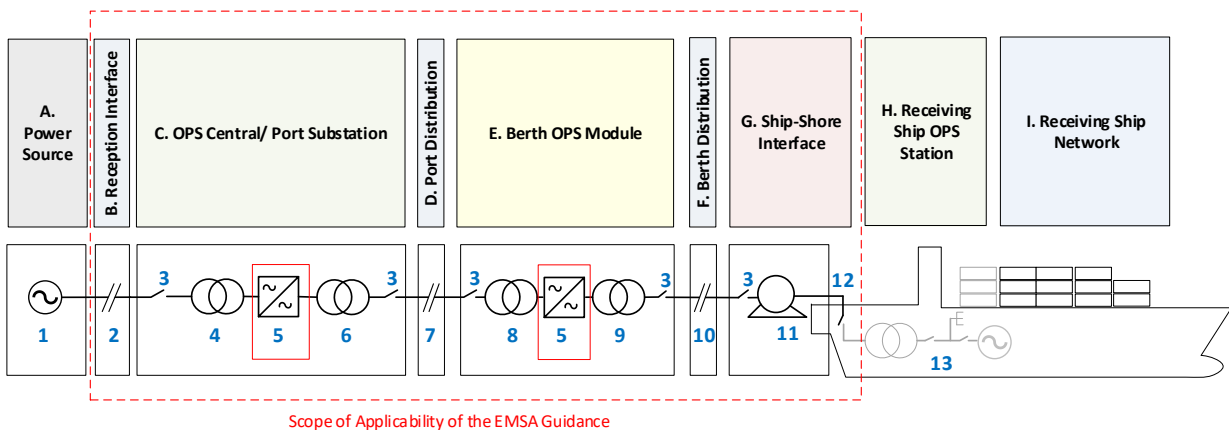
A. Power Source

B. Reception Interface

C. OPS Central/ Port Substation

D. Port Distribution

E. Berth OPS Module

F. Berth Distribution

G. Ship-Shore Interface

H. Receiving Ship OPS Station

I. Receiving Ship Network

1 2 3 4 5 6 3 7 3 8 5 9 3 10 3 11 12 13

Scope of Applicability of the EMSA Guidance